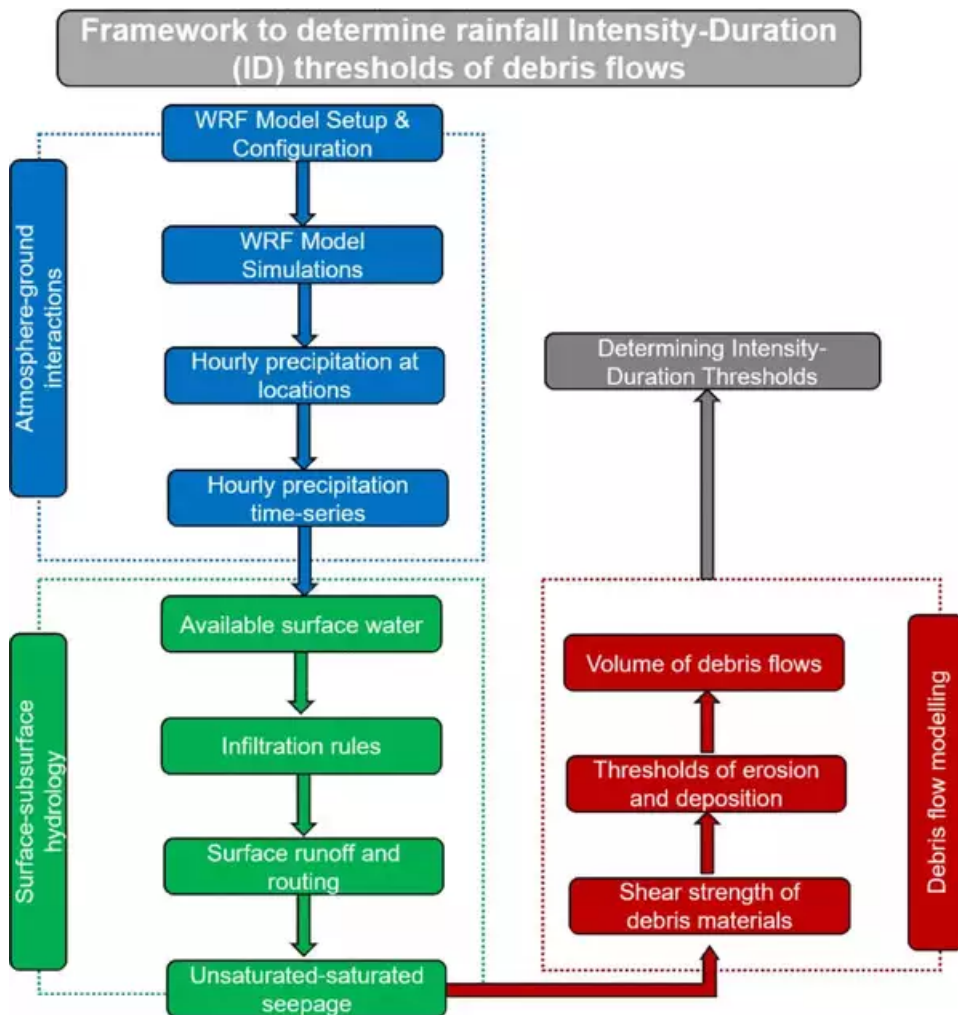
Framework to determine rainfall Intensity-Duration (ID) thresholds of debris flows

Atmosphere-ground interactions

WRF Model Setup & Configuration

WRF Model Simulations

Hourly precipitation at locations

Hourly precipitation time-series

Surface-subsurface hydrology

Available surface water

Infiltration rules

Surface runoff and routing

Unsaturated-saturated seepage

Determining Intensity-Duration Thresholds

Debris flow modelling

Volume of debris flows

Thresholds of erosion and deposition

Shear strength of debris materials